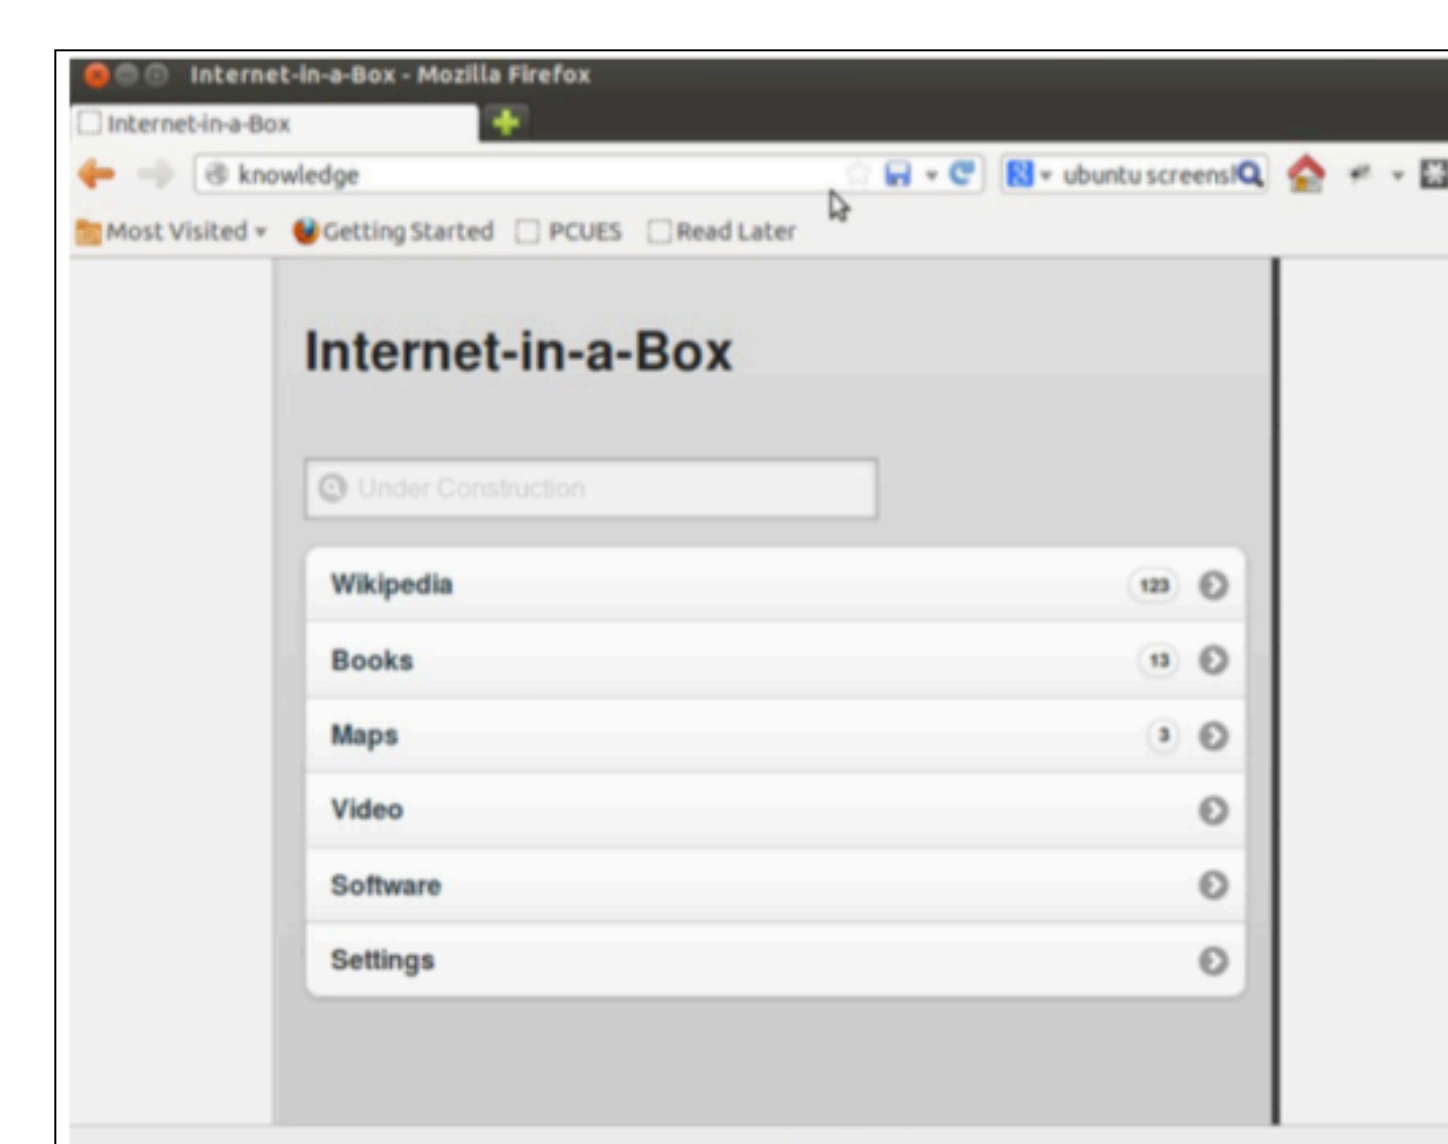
Internet-in-a-Box - Mozilla Firefox

Internet-in-a-Box

knowledge

ubuntu screensl

Most Visited Getting Started PCUES Read Later

Internet-in-a-Box

Under Construction

Wikipedia 123

Books 13

Maps 3

Video

Software

Settings